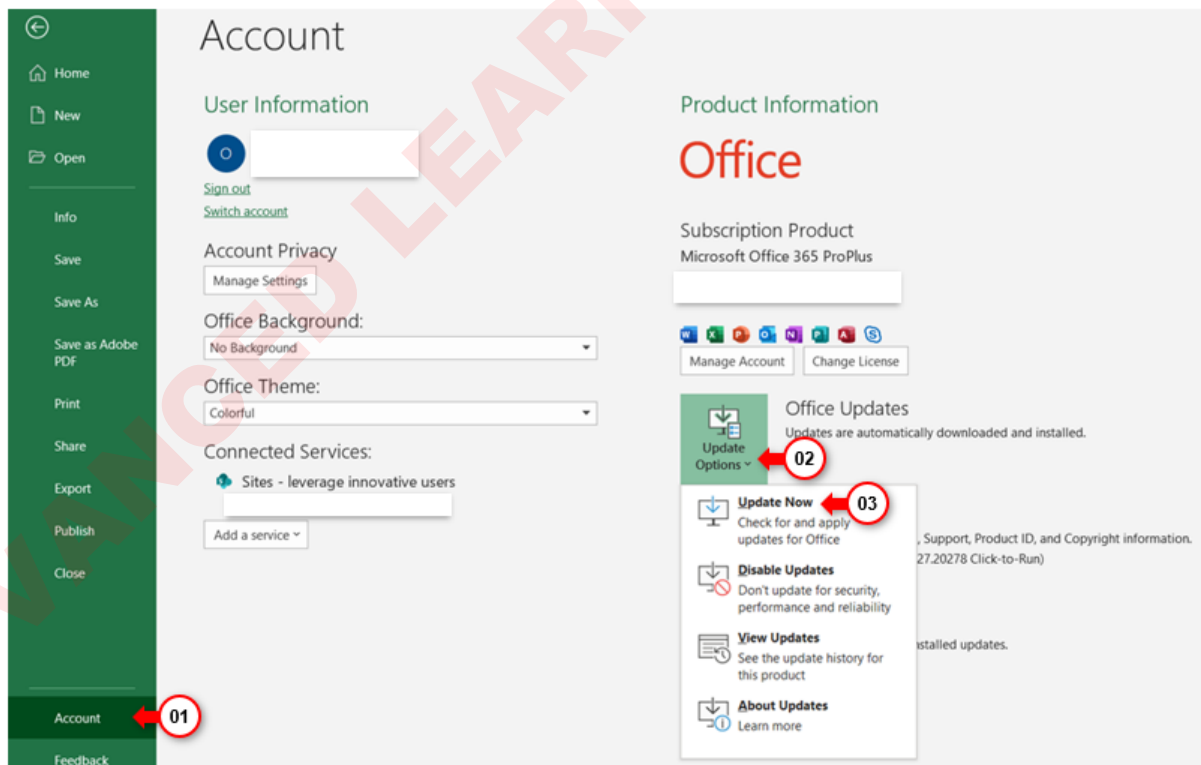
Home

New

Open

Info

Save

Save As

Save as Adobe PDF

Print

Share

Export

Publish

Close

Account

01

Feedback

Account

User Information

O

Sign out

Switch account

Account Privacy

Manage Settings

Office Background:

No Background

Office Theme:

Colorful

Connected Services:

Sites - leverage innovative users

Add a service

Product Information

Office

Subscription Product

Microsoft Office 365 ProPlus

Manage Account

Change License

Office Updates

Updates are automatically downloaded and installed.

Update Options

02

Update Now

03

Check for and apply updates for Office

Disable Updates

Don't update for security, performance and reliability

View Updates

See the update history for this product

About Updates

Learn more

, Support, Product ID, and Copyright information.

27.20278 Click-to-Run)

nstalled updates.

VANCED LEARN